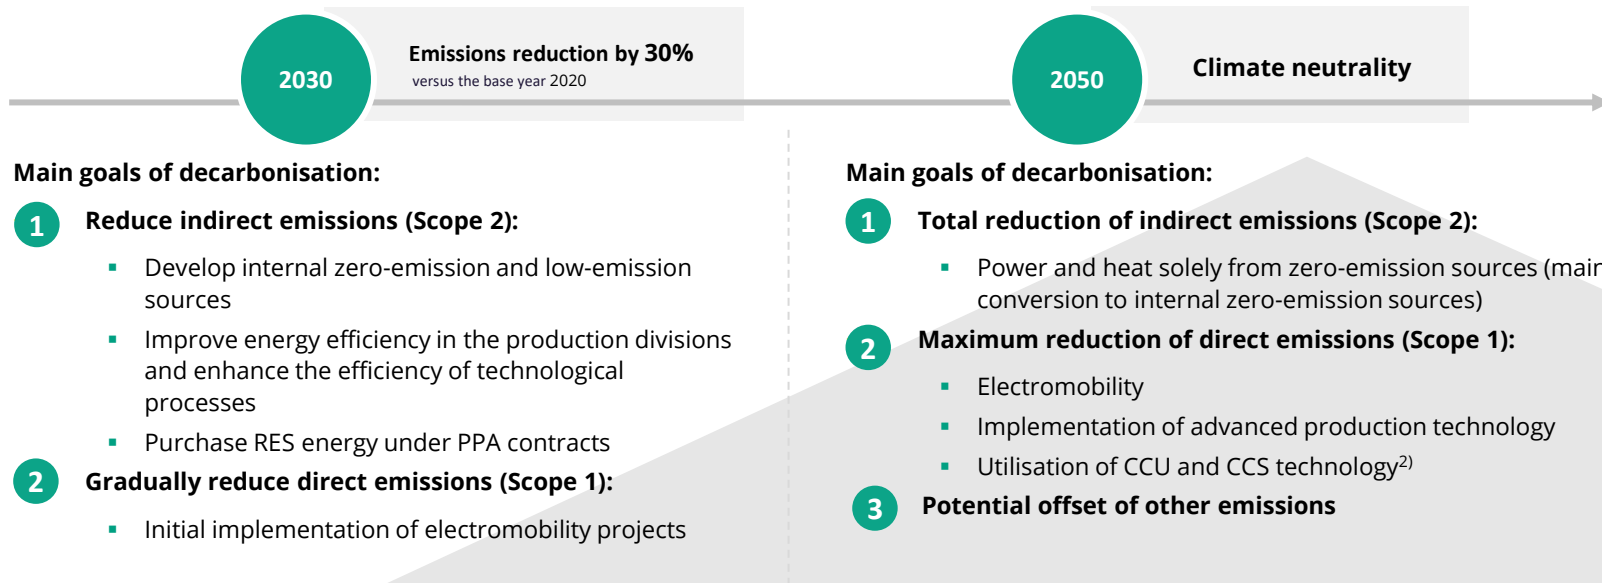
2030

Emissions reduction by 30%
versus the base year 2020

2050

Climate neutrality

Main goals of decarbonisation:

1 Reduce indirect emissions (Scope 2):

- Develop internal zero-emission and low-emission sources
- Improve energy efficiency in the production divisions and enhance the efficiency of technological processes
- Purchase RES energy under PPA contracts

2 Gradually reduce direct emissions (Scope 1):

- Initial implementation of electromobility projects

Main goals of decarbonisation:

1 Total reduction of indirect emissions (Scope 2):

- Power and heat solely from zero-emission sources (mair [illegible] conversion to internal zero-emission sources)

2 Maximum reduction of direct emissions (Scope 1):

- Electromobility
- Implementation of advanced production technology
- Utilisation of CCU and CCS technology$^{2)}$

3 Potential offset of other emissions